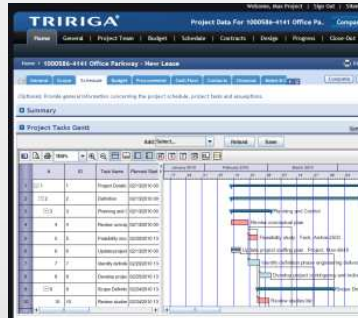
TRIRIGA

Welcome, Max Project | Sign Out | Site

Project Data For 1000586-4141 Office Pa...

Home | General | Project Team | Budget | Schedule | Contracts | Design | Progress | Close Out

Home > 1000586-4141 Office Parkway - New Lease

General | Scope | Schedule | Budget | Procurement | Cash Flow | Contracts | Changes | Meeting

Optionally provide general information concerning the project schedule, project tasks and assumptions.

Summary

Project Tasks Gantt

Add Select... | Reload | Save

100%

| # | ID | Task Name | Planned Start |
|---|---|---|---|
| 1 | 1 | Project Details | 02/18/20 |
| 2 | 2 | Definition | 02/18/20 |
| 3 | 3 | Planning and | 02/18/20 |
| 4 | 4 | Review accou | 02/18/20 |
| 5 | 5 | Feasibility stu | 02/20/20 |
| 6 | 6 | Update project | 02/20/20 |
| 7 | 7 | Identify definiti | 02/20/20 |
| 8 | 8 | Develop projec | 02/20/20 |
| 9 | 9 | Scope Definiti | 02/20/20 |
| 10 | 10 | Review studie | 02/20/20 |

January 2010 | February 2010 | March 2010

Planning and Control

Review conceptual plan

Feasibility study - Task: Andrew-2010

Update project staffing plan - Project: Max 9000

Identify definition phase engineering deliverab

Develop project contingency and technical

Review studies